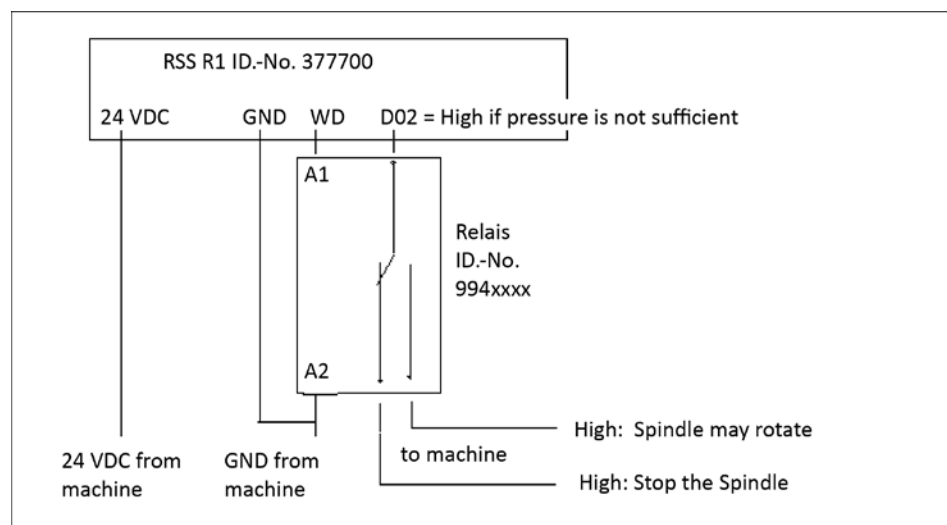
RSS R1 ID.-No. 377700

24 VDC GND WD D02 = High if pressure is not sufficient

A1

Relais ID.-No. 994xxxx

A2

High: Spindle may rotate

to machine

High: Stop the Spindle

24 VDC from machine

GND from machine